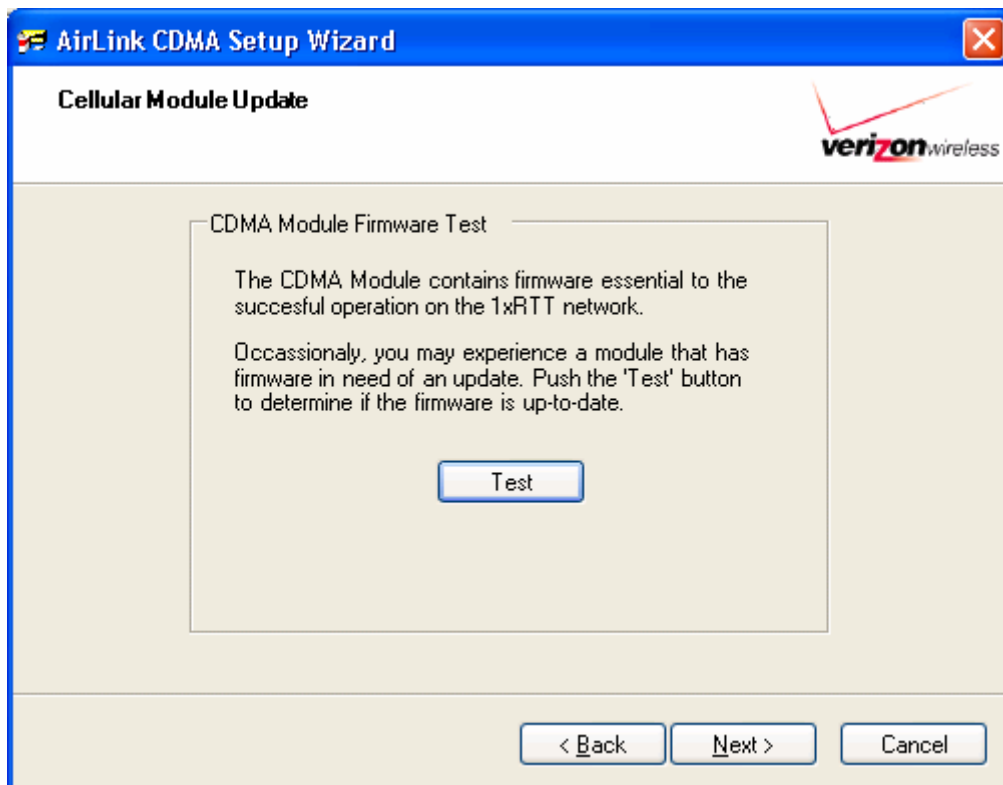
AirLink CDMA Setup Wizard

Cellular Module Update

verizonwireless

CDMA Module Firmware Test

The CDMA Module contains firmware essential to the succesful operation on the 1xRTT network.

Occassionaly, you may experience a module that has firmware in need of an update. Push the 'Test' button to determine if the firmware is up-to-date.

Test

< Back

Next >

Cancel